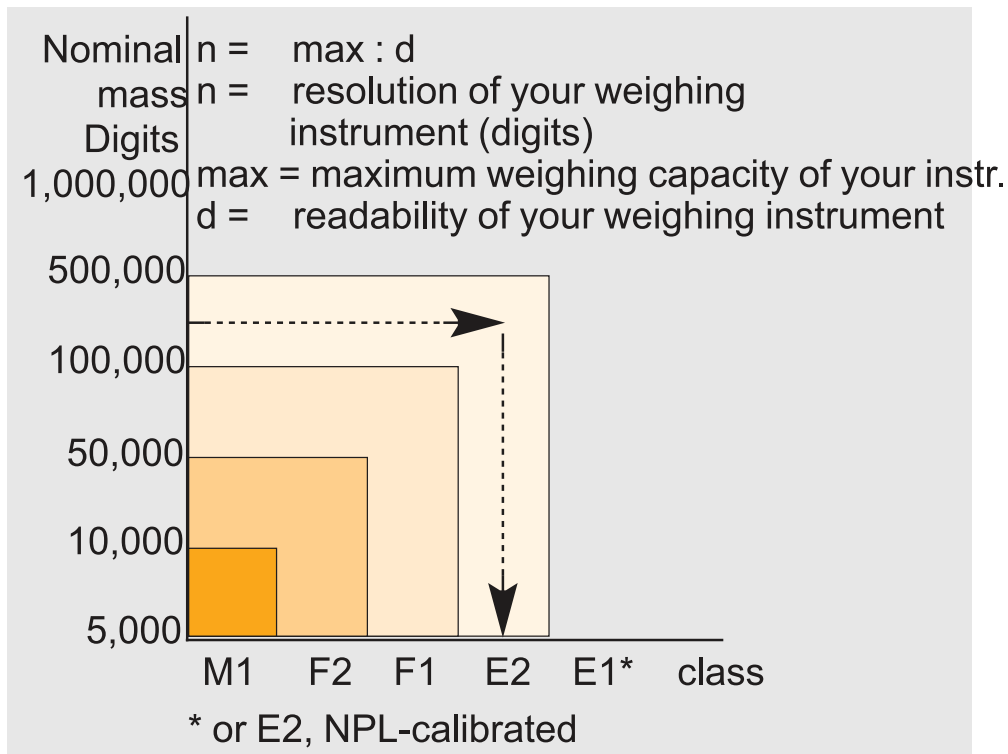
Nominal mass Digits

n = max : d
n = resolution of your weighing instrument (digits)
max = maximum weighing capacity of your instr.
d = readability of your weighing instrument

1,000,000
500,000
100,000
50,000
10,000
5,000

M1 F2 F1 E2 E1* class

* or E2, NPL-calibrated